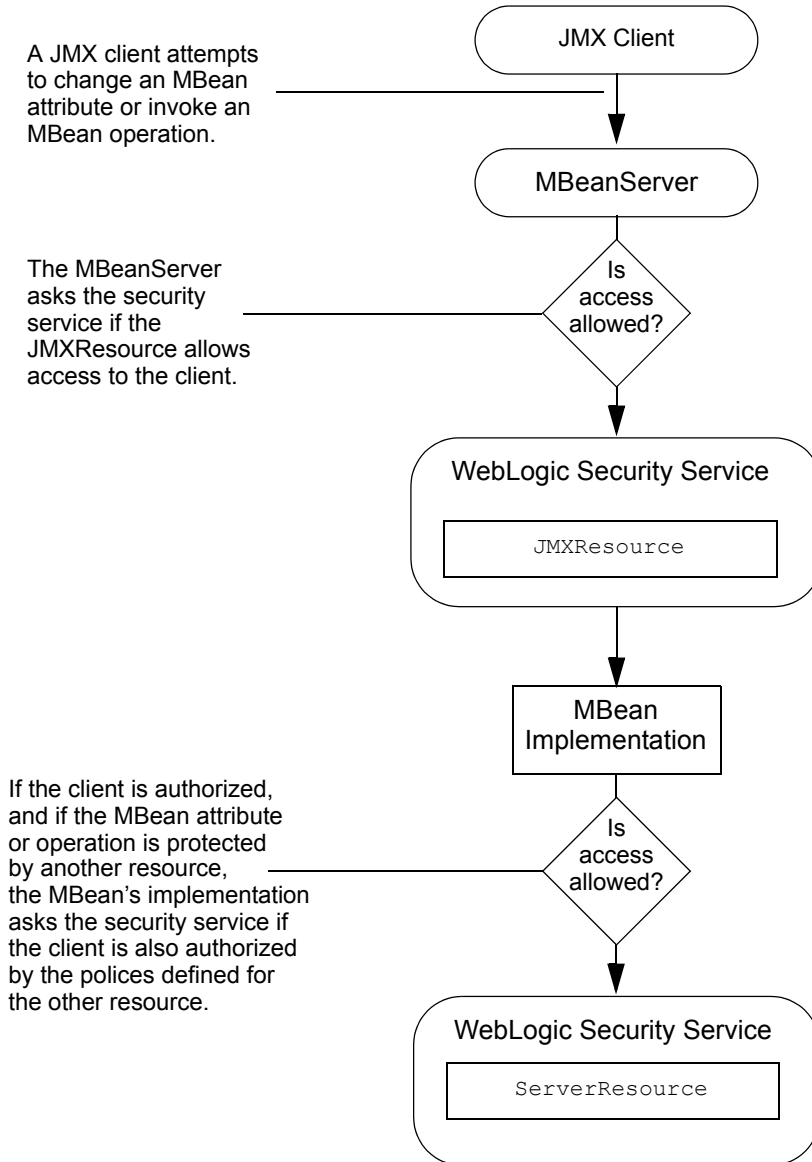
A JMX client attempts to change an MBean attribute or invoke an MBean operation.

JMX Client

MBeanServer

The MBeanServer asks the security service if the JMXResource allows access to the client.

Is access allowed?

WebLogic Security Service

JMXResource

MBean Implementation

If the client is authorized, and if the MBean attribute or operation is protected by another resource, the MBean's implementation asks the security service if the client is also authorized by the polices defined for the other resource.

Is access allowed?

WebLogic Security Service

ServerResource